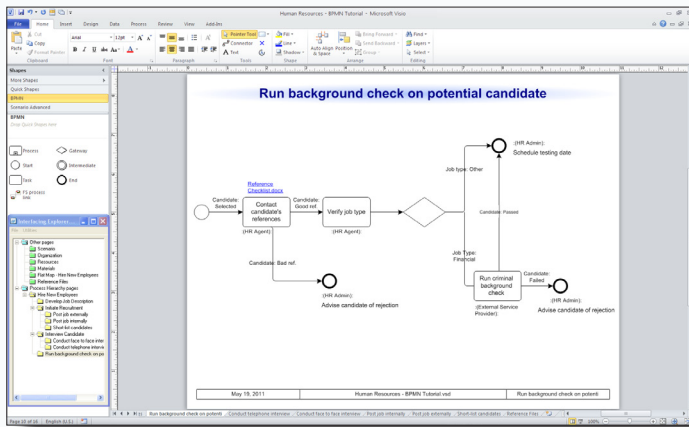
Human Resources - BPMN Tutorial - Microsoft Visio

File Home Insert Design Data Process Review View Add-Ins

Cut Copy Format Painter Paste Clipboard
Arial 12pt Font
Paragraph
Pointer Tool Connector Text Tools
Fill Line Shadow Shape
Auto Align & Space Position Bring Forward Send Backward Group Arrange
Find Layers Select Editing

Shapes
More Shapes
Quick Shapes
BPMN
Scenario Advanced
BPMN
Drop Quick Shapes here

Process Gateway
Start Intermediate
Task End
FS process line

Interfacing Explorer
File Utilities
Other pages
Scenario
Organization
Resources
Materials
Flat Map - Hire New Employees
Reference Files
Process Hierarchy pages
Hire New Employees
Develop Job Description
Initiate Recruitment
Post job externally
Post job internally
Short-list candidates
Interview Candidate
Conduct face to face inter
Conduct telephone interv
Run background check on pot

Run background check on potential candidate

Reference Checklist.docx

Candidate: Selected
Contact candidate's references
(HR Agent):
Candidate: Good ref.
Verify job type
(HR Agent):
Job type: Other
(HR Admin):
Schedule testing date
Candidate: Passed
Job Type: Financial
Run criminal background check
(External Service Provider):
Candidate: Failed
(HR Admin):
Advise candidate of rejection
Candidate: Bad ref.
(HR Admin):
Advise candidate of rejection

May 19, 2011 | Human Resources - BPMN Tutorial.vsd | Run background check on potenti

Run background check on potenti | Conduct telephone interview | Conduct face to face interview | Post job internally | Post job externally | Short-list candidates | Reference Files

Page 18 of 18 English (U.S.) 100%